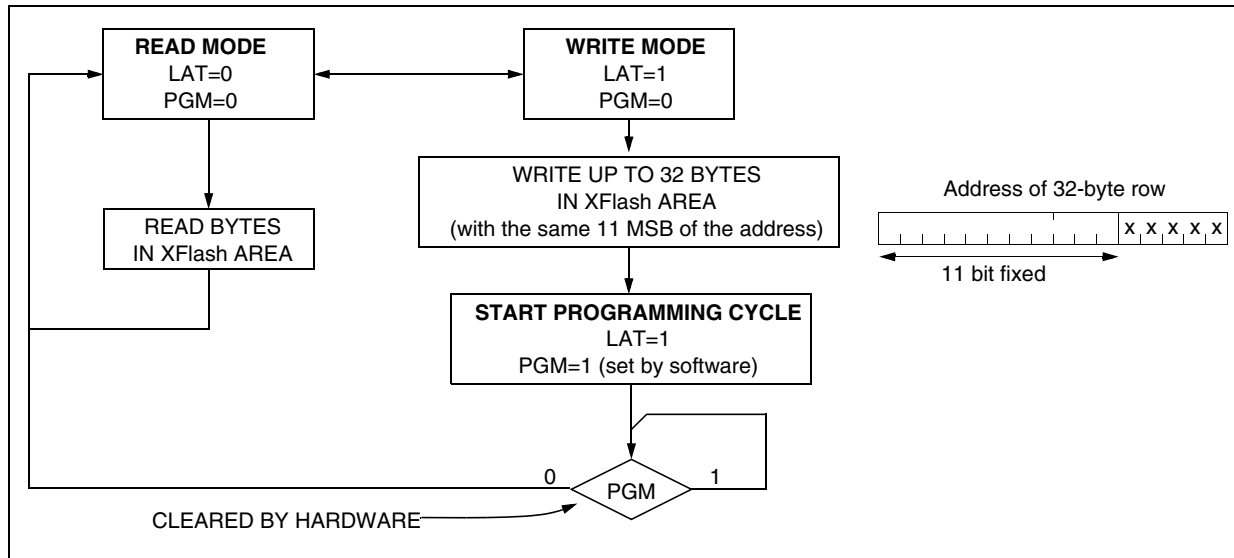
READ MODE
LAT=0
PGM=0

WRITE MODE
LAT=1
PGM=0

READ BYTES
IN XFlash AREA

WRITE UP TO 32 BYTES
IN XFlash AREA
(with the same 11 MSB of the address)

Address of 32-byte row

| | | | | | | | | | | |x|x|x|x|x|

11 bit fixed

START PROGRAMMING CYCLE
LAT=1
PGM=1 (set by software)

0

PGM

1

CLEARED BY HARDWARE